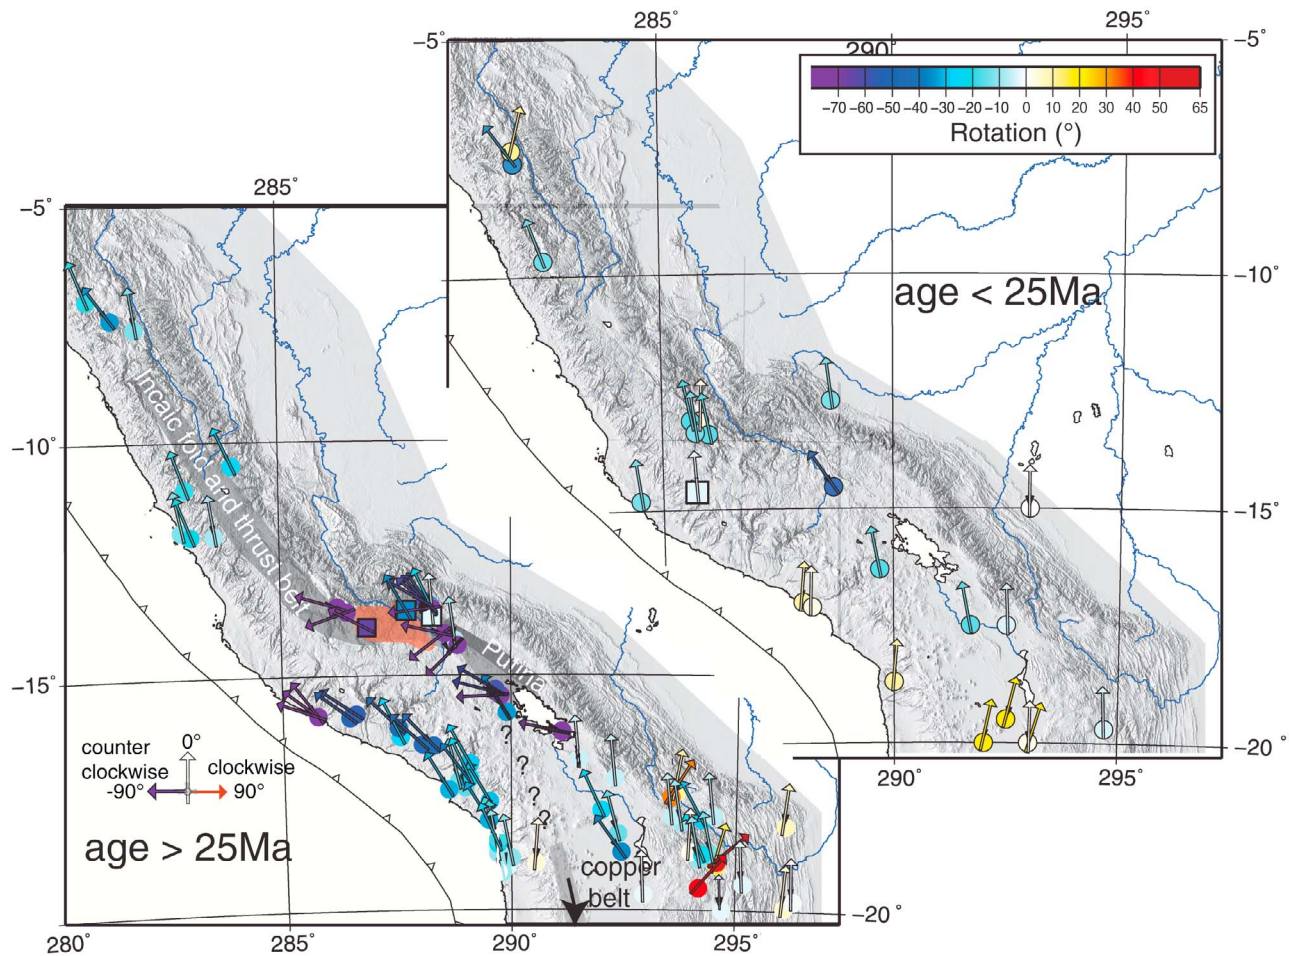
285°
295°
-5°
290°
-5°
-70 -60 -50 -40 -30 -20 -10 0 10 20 30 40 50 65
Rotation (°)
285°
-5°
-10°
age < 25Ma
Incaic fold and thrust belt
-10°
-15°
Puna
-15°
counter clockwise
0°
clockwise
-90°
90°
?
?
?
?
age > 25Ma
copper belt
-20°
290°
295°
-20°
280°
285°
290°
295°